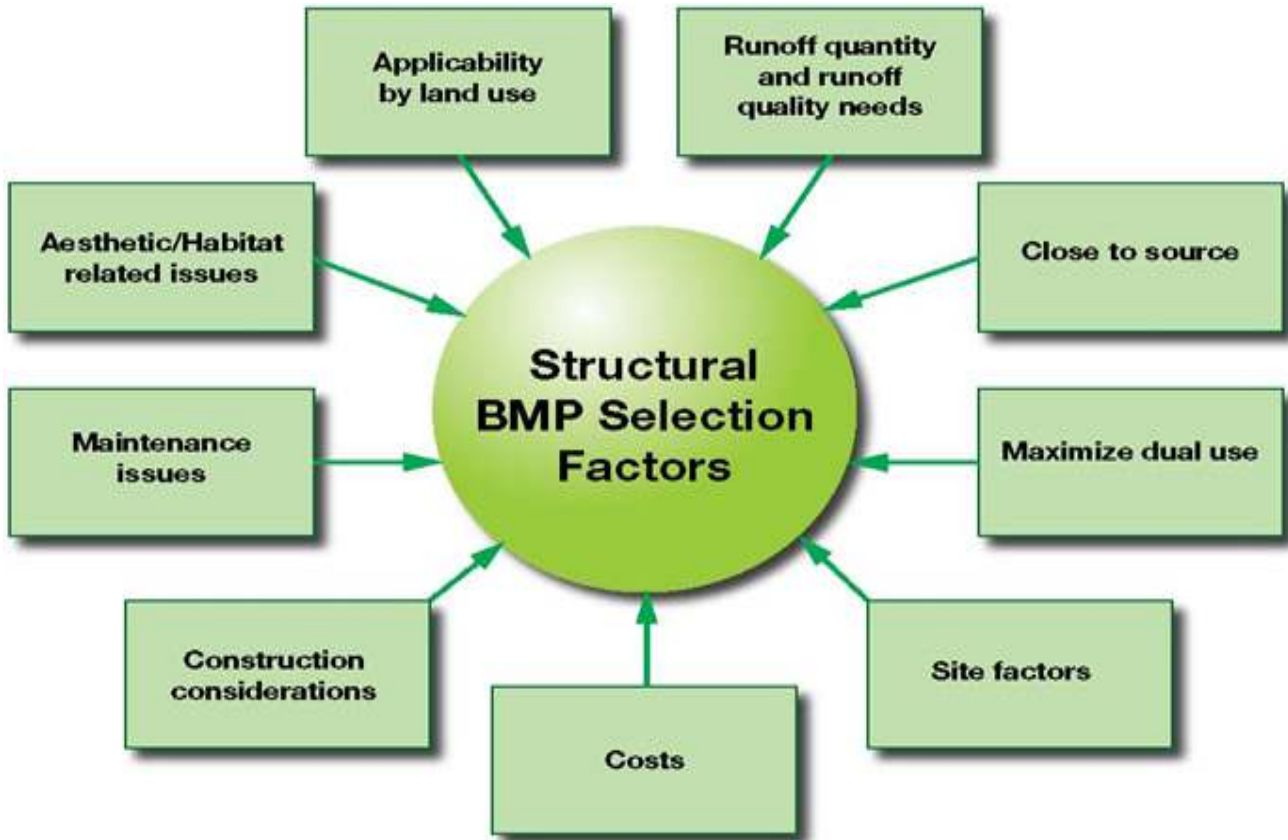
Applicability by land use

Runoff quantity and runoff quality needs

Aesthetic/Habitat related issues

Close to source

Structural BMP Selection Factors

Maintenance issues

Maximize dual use

Construction considerations

Site factors

Costs